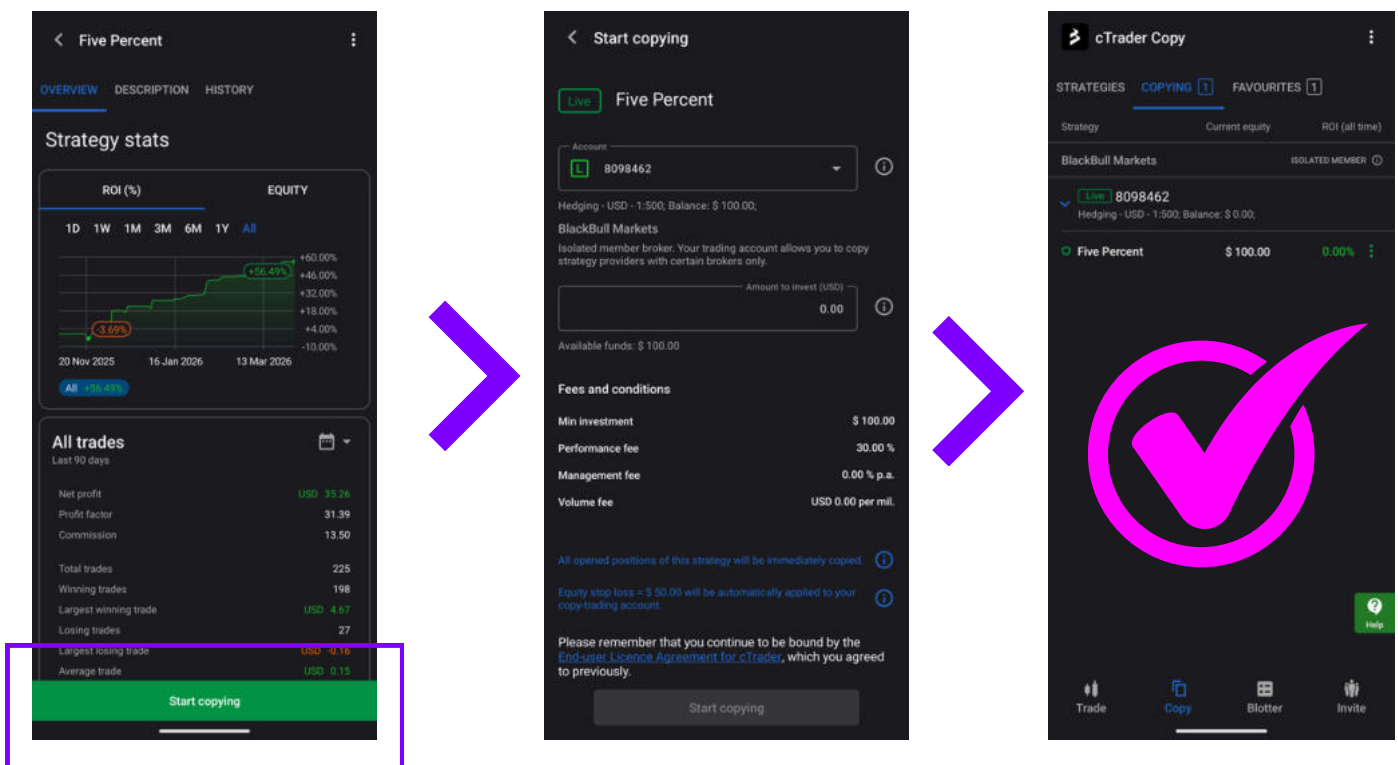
Five Percent

OVERVIEW DESCRIPTION HISTORY

Strategy stats

ROI (%) EQUITY

1D 1W 1M 3M 6M 1Y All

+60.00%
+46.00%
+32.00%
+18.00%
+4.00%
-10.00%

+56.49%
-3.69%

20 Nov 2025 16 Jan 2026 13 Mar 2026

All +56.49%

All trades
Last 90 days

Net profit USD 35.26
Profit factor 31.39
Commission 13.50
Total trades 225
Winning trades 198
Largest winning trade USD 4.67
Losing trades 27
Largest losing trade USD -0.16
Average trade USD 0.15

Start copying

Start copying

Live Five Percent

Account
L 8098462

Hedging - USD - 1:500; Balance: $ 100.00;

BlackBull Markets
Isolated member broker. Your trading account allows you to copy strategy providers with certain brokers only.

Amount to invest (USD)
0.00

Available funds: $ 100.00

Fees and conditions

Min investment $ 100.00
Performance fee 30.00 %
Management fee 0.00 % p.a.
Volume fee USD 0.00 per mil.

All opened positions of this strategy will be immediately copied.

Equity stop loss = $ 50.00 will be automatically applied to your copy-trading account.

Please remember that you continue to be bound by the End-user Licence Agreement for cTrader, which you agreed to previously.

Start copying

cTrader Copy

STRATEGIES COPYING 1 FAVOURITES 1

Strategy Current equity ROI (all time)

BlackBull Markets ISOLATED MEMBER

Live 8098462
Hedging - USD - 1:500; Balance: $ 0.00;

Five Percent $ 100.00 0.00%

Help

Trade Copy Blotter Invite